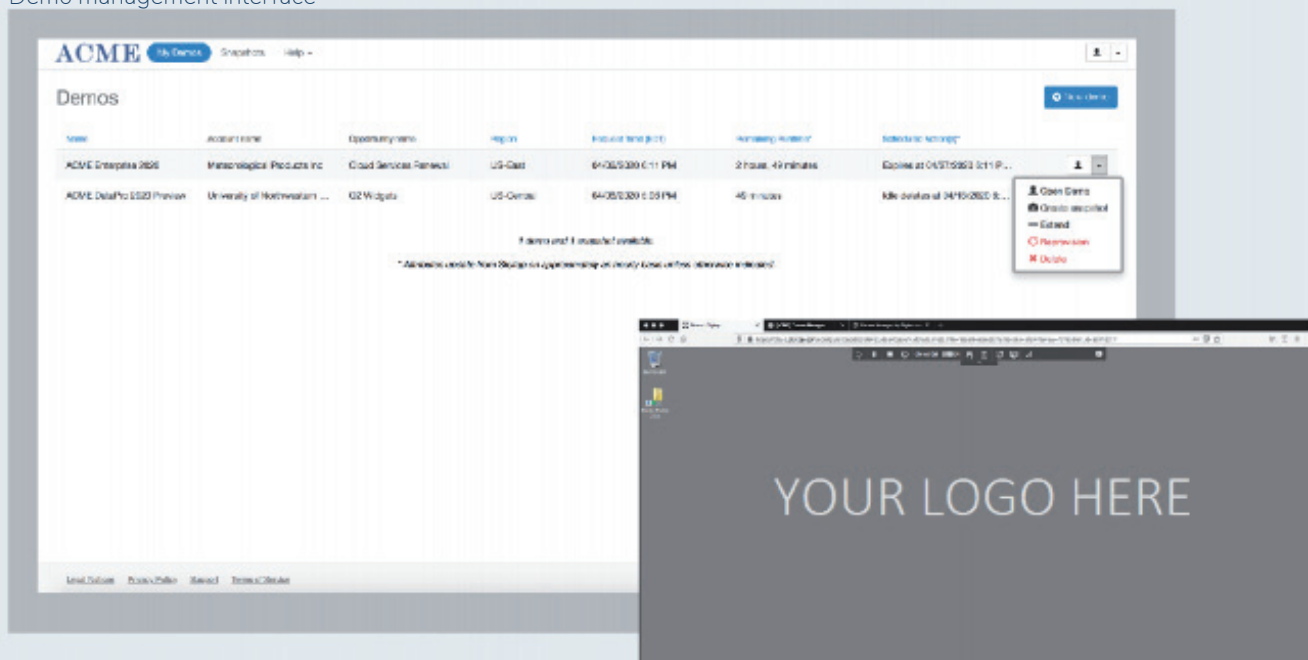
Demo management interface

ACME My Demos Snapshots Help

Demos

New Demo

| Name | Account name | Opportunity name | Region | Request time (EDT) | Remaining duration* | Scheduled Action(s)* | |
|---|---|---|---|---|---|---|---|
| ACME Enterprise 2020 | Meteorological Products Inc | Cloud Services Renewal | US-East | 04/08/2020 6:11 PM | 2 hours, 49 minutes | Expires at 04/07/2020 6:11 P... | |
| ACME DataPro 2020 Preview | University of Northwestern ... | Q2 Widgets | US-Central | 04/08/2020 6:05 PM | 45 minutes | Idle deletes at 04/10/2020 6:... | |

Open Demo
Create snapshot
Extend
Reprovision
Delete

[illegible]

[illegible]

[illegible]

YOUR LOGO HERE